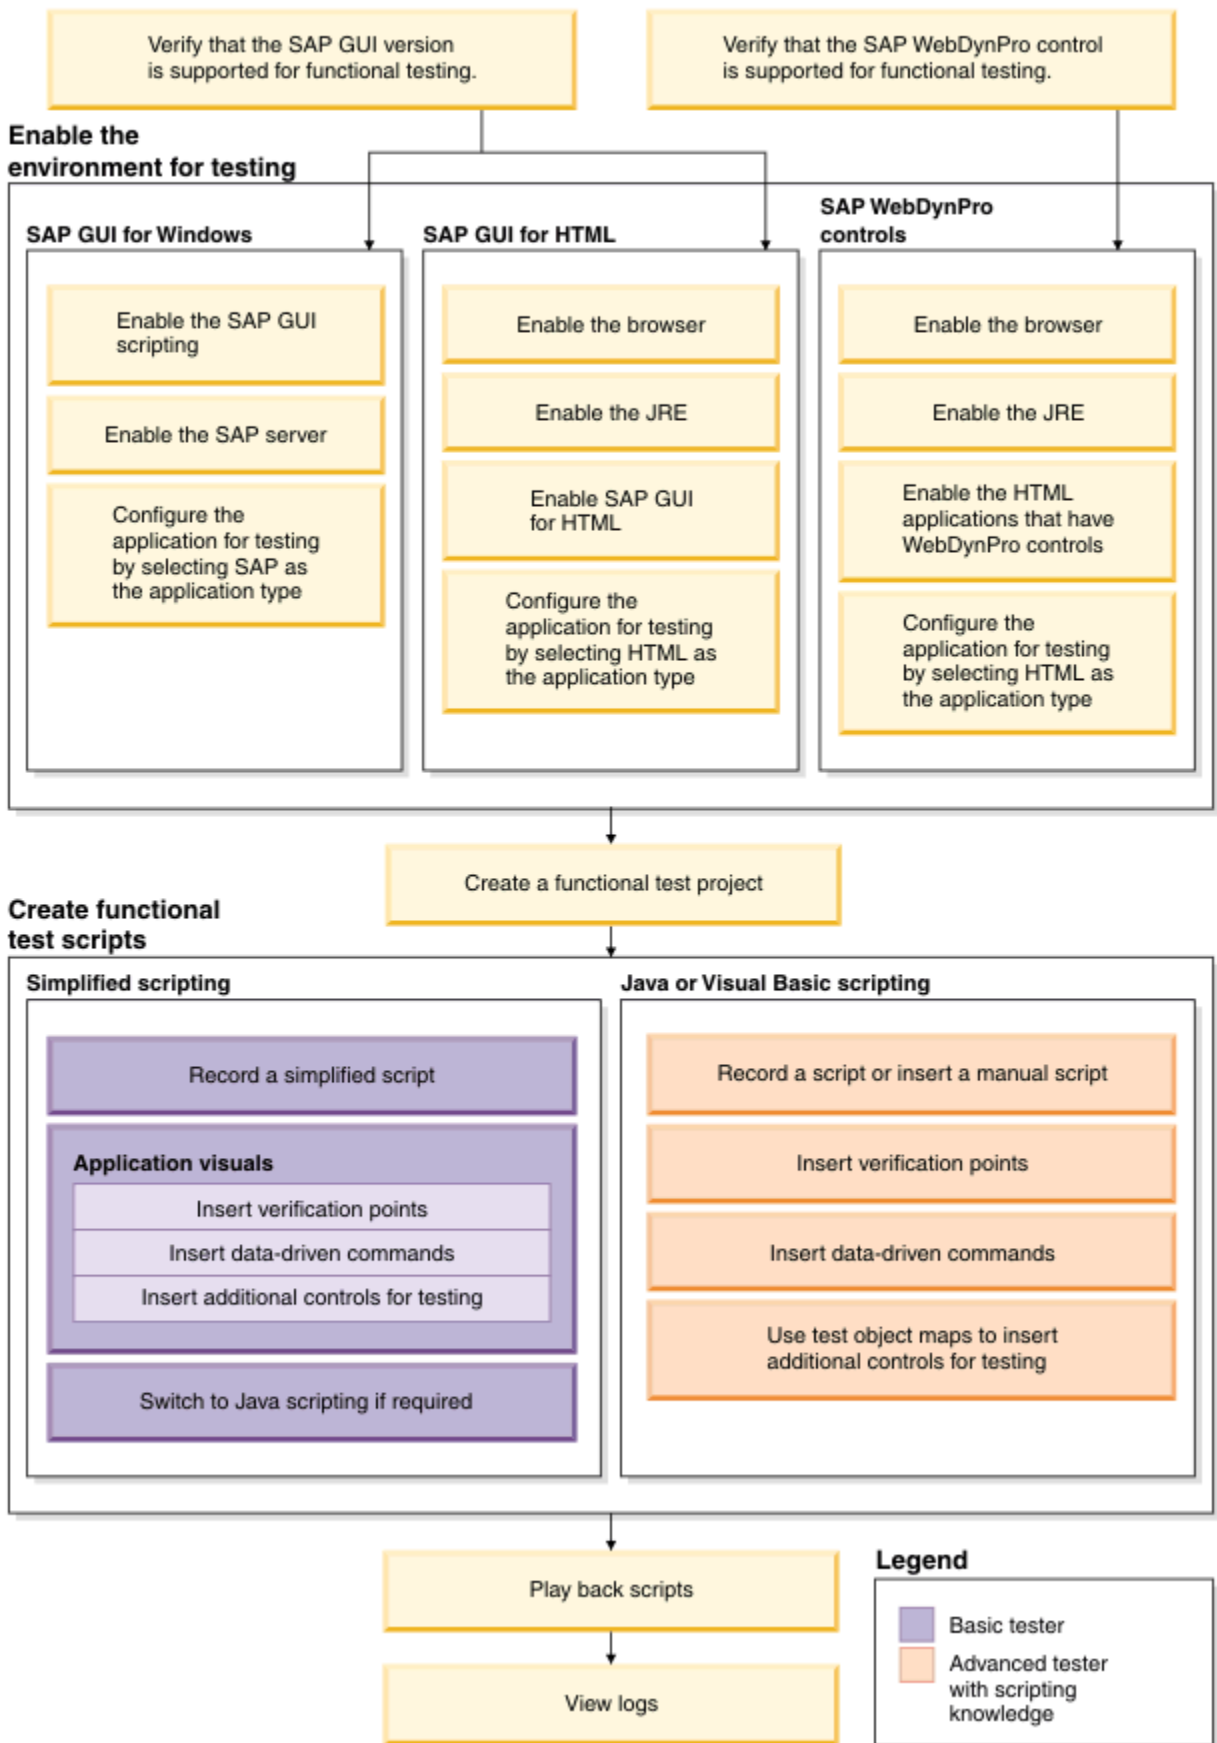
Verify that the SAP GUI version is supported for functional testing.

Verify that the SAP WebDynPro control is supported for functional testing.

Enable the environment for testing

SAP GUI for Windows

Enable the SAP GUI scripting

Enable the SAP server

Configure the application for testing by selecting SAP as the application type

SAP GUI for HTML

Enable the browser

Enable the JRE

Enable SAP GUI for HTML

Configure the application for testing by selecting HTML as the application type

SAP WebDynPro controls

Enable the browser

Enable the JRE

Enable the HTML applications that have WebDynPro controls

Configure the application for testing by selecting HTML as the application type

Create a functional test project

Create functional test scripts

Simplified scripting

Record a simplified script

Application visuals

Insert verification points

Insert data-driven commands

Insert additional controls for testing

Switch to Java scripting if required

Java or Visual Basic scripting

Record a script or insert a manual script

Insert verification points

Insert data-driven commands

Use test object maps to insert additional controls for testing

Play back scripts

View logs

Legend

Basic tester

Advanced tester with scripting knowledge